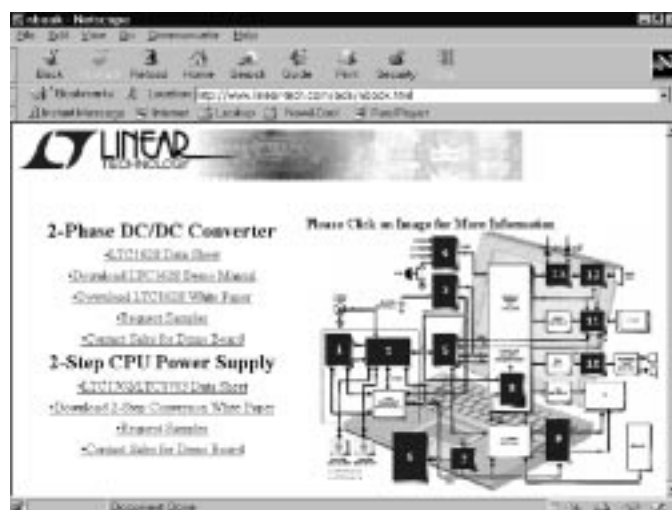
nbook - Netscape
File Edit View Go Communicator Help
Back Forward Reload Home Search Guide Print Security Stop
Bookmarks Location: http://www.linear-tech.com/ads/nbook.html
Instant Message Internet Lookup New&Cool RealPlayer

LINEAR TECHNOLOGY

2-Phase DC/DC Converter
•LTC1628 Data Sheet
•Download LTC1628 Demo Manual
•Download LTC1628 White Paper
•Request Samples
•Contact Sales for Demo Board

2-Step CPU Power Supply
•LTC1703/LTC1735 Data Sheet
•Download 2-Step Conversion White Paper
•Request Samples
•Contact Sales for Demo Board

Please Click on Image for More Information

1 2 3 4 5 6 7 8 9 10 11 12 13

Document: Done